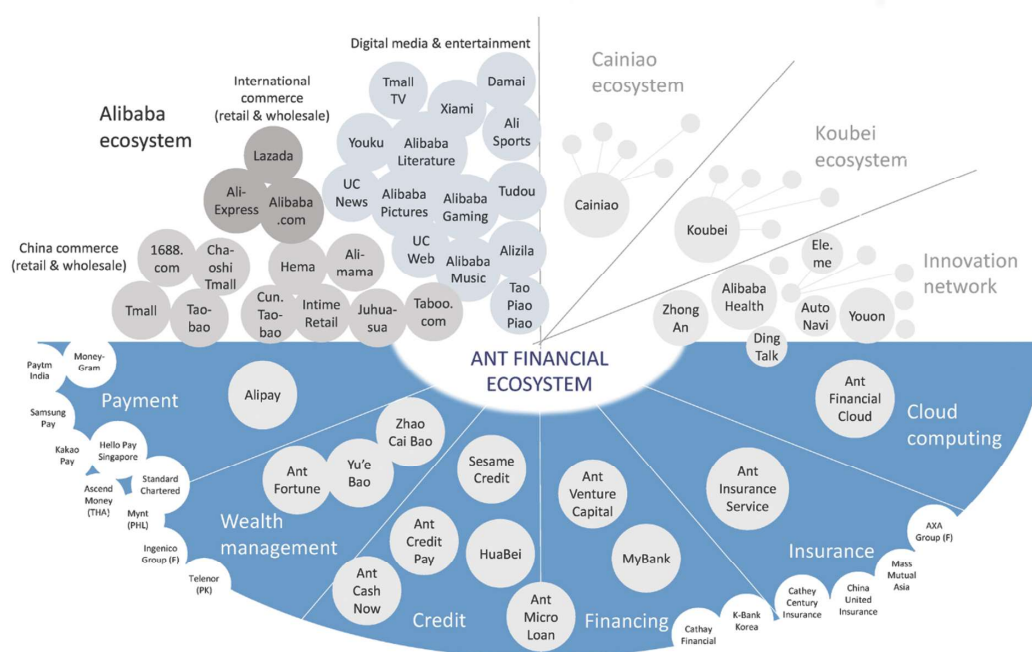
Digital media & entertainment

Cainiao ecosystem

Koubei ecosystem

Innovation network

Alibaba ecosystem

International commerce (retail & wholesale)

China commerce (retail & wholesale)

Tmall TV
Damai
Xiami
Youku
Alibaba Literature
Ali Sports
UC News
Alibaba Pictures
Alibaba Gaming
Tudou
UC Web
Alibaba Music
Alizila
Tao Piao Piao

Lazada
Ali-Express
Alibaba .com
1688. com
Cha-oshi Tmall
Hema
Ali-mama
Tmall
Tao-bao
Cun. Tao-bao
Intime Retail
Juhua-sua
Taboo. com

Cainiao
Koubei
Ele. me
Alibaba Health
Zhong An
Auto Navi
Youon
Ding Talk

ANT FINANCIAL ECOSYSTEM

Payment
Alipay
Paytm India
Money-Gram
Samsung Pay
Kakao Pay
Hello Pay Singapore
Standard Chartered
Ascend Money (THA)
Mynt (PHL)
Ingenico Group (F)
Telenor (PK)

Wealth management
Zhao Cai Bao
Ant Fortune
Yu'e Bao

Credit
Sesame Credit
Ant Credit Pay
HuaBei
Ant Cash Now

Financing
Ant Venture Capital
MyBank
Ant Micro Loan

Insurance
Ant Insurance Service
AXA Group (F)
Mass Mutual Asia
China United Insurance
Cathey Century Insurance
K-Bank Korea
Cathay Financial

Cloud computing
Ant Financial Cloud